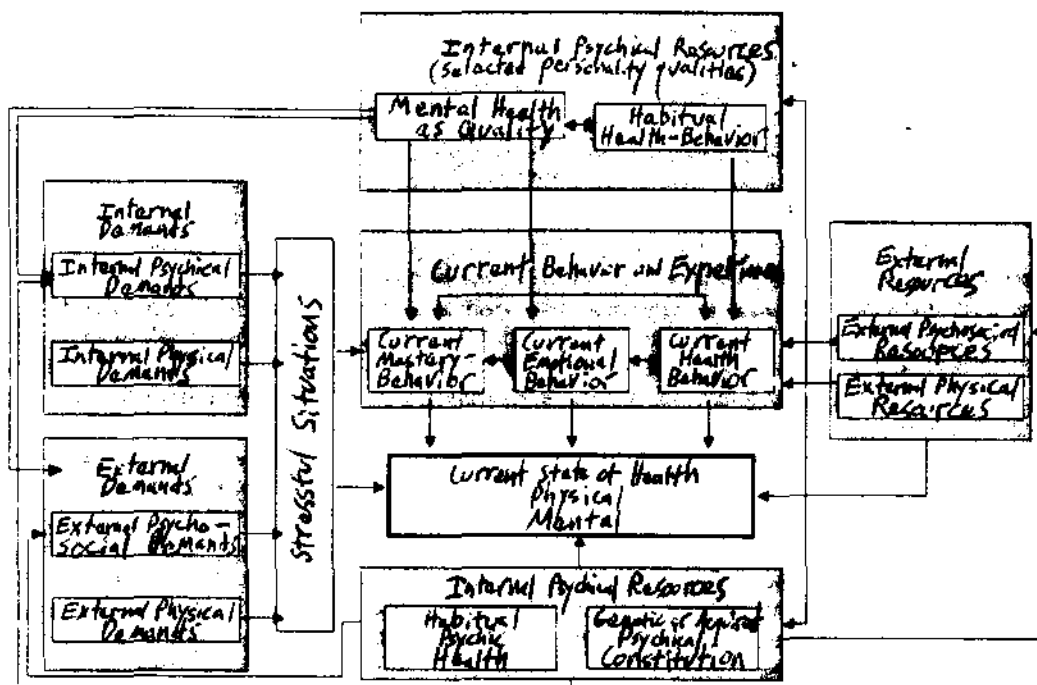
Internal Psychical Resources (Selected personality qualities)

Mental Health as Quality

Habitual Health-Behavior

Internal Demands

Internal Psychical Demands

Internal Physical Demands

Stressful Situations

Current Behavior and Experience

Current Mastery-Behavior

Current Emotional Behavior

Current Health Behavior

External Resources

External Psychosocial Resources

External Physical Resources

External Demands

External Psycho-social Demands

External Physical Demands

Current State of Health Physical Mental

Internal Psychical Resources

Habitual Psychic Health

Genetic or Acquired Psychical Constitution